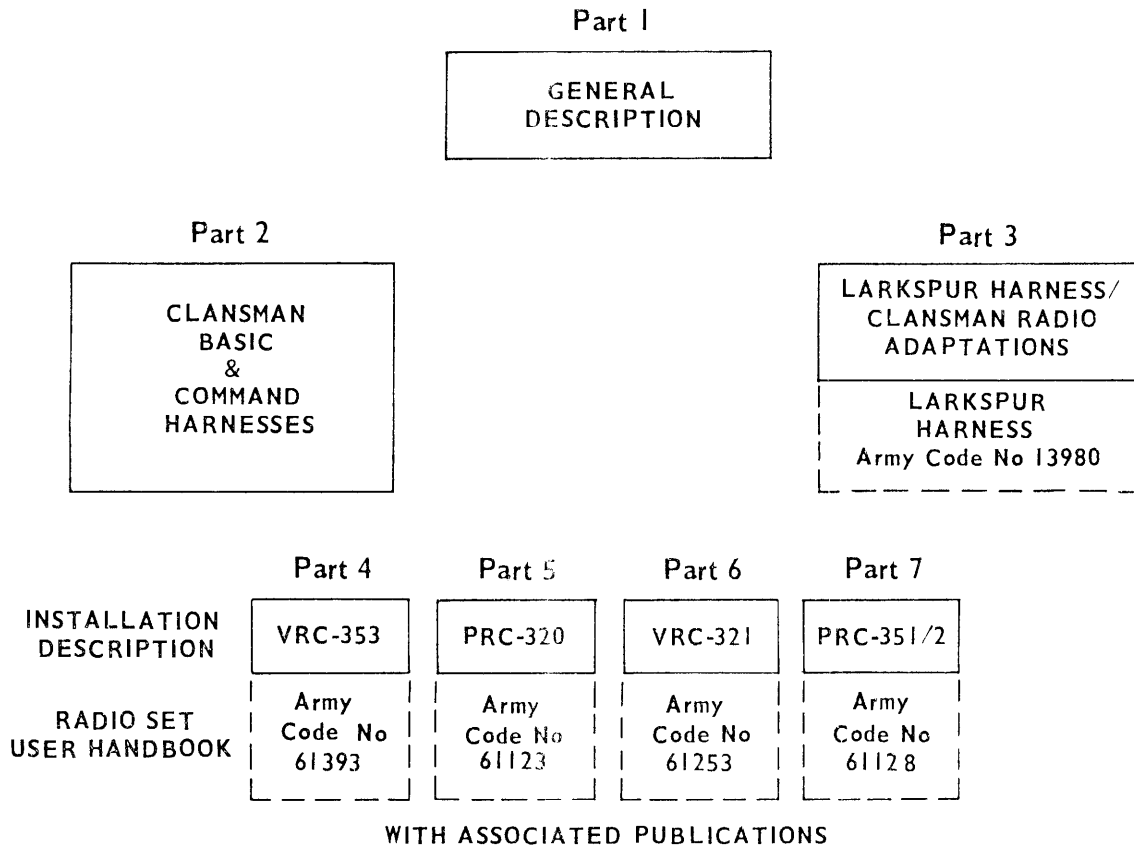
Part 1

GENERAL DESCRIPTION

Part 2

CLANSMAN BASIC & COMMAND HARNESSES

Part 3

LARKSPUR HARNESS/ CLANSMAN RADIO ADAPTATIONS

LARKSPUR HARNESS Army Code No 13980

Part 4

Part 5

Part 6

Part 7

INSTALLATION DESCRIPTION

VRC-353

PRC-320

VRC-321

PRC-351/2

RADIO SET USER HANDBOOK

Army Code No 61393

Army Code No 61123

Army Code No 61253

Army Code No 61128

WITH ASSOCIATED PUBLICATIONS